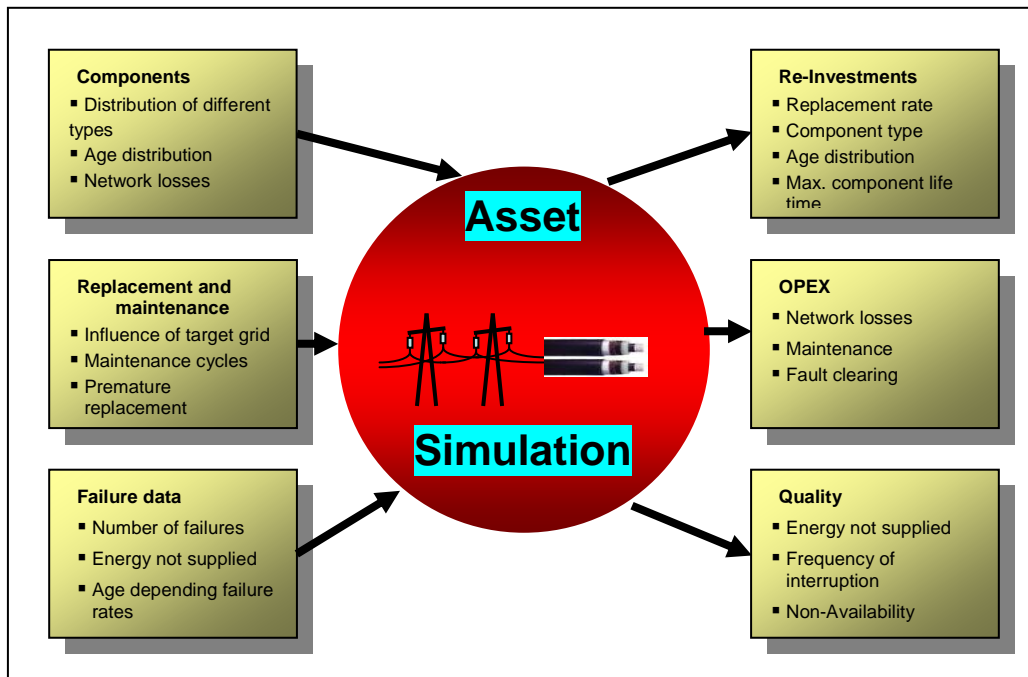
Components
▪ Distribution of different types
▪ Age distribution
▪ Network losses

Replacement and maintenance
▪ Influence of target grid
▪ Maintenance cycles
▪ Premature replacement

Failure data
▪ Number of failures
▪ Energy not supplied
▪ Age depending failure rates

Asset

Simulation

Re-Investments
▪ Replacement rate
▪ Component type
▪ Age distribution
▪ Max. component life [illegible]

OPEX
▪ Network losses
▪ Maintenance
▪ Fault clearing

Quality
▪ Energy not supplied
▪ Frequency of interruption
▪ Non-Availability